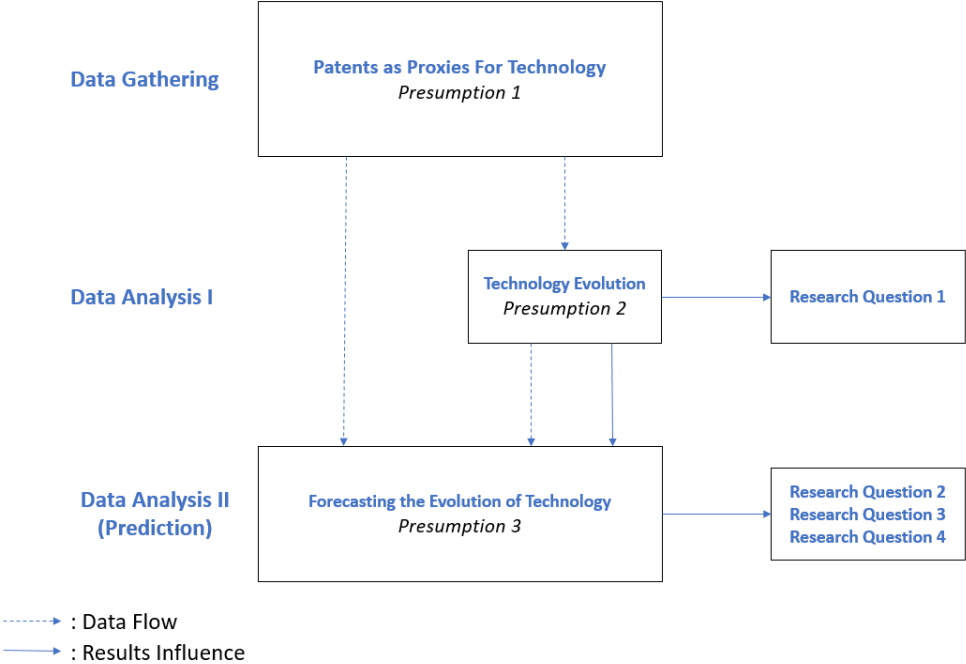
Data Gathering

Patents as Proxies For Technology
Presumption 1

Data Analysis I

Technology Evolution
Presumption 2

Research Question 1

Data Analysis II
(Prediction)

Forecasting the Evolution of Technology
Presumption 3

Research Question 2
Research Question 3
Research Question 4

: Data Flow
: Results Influence